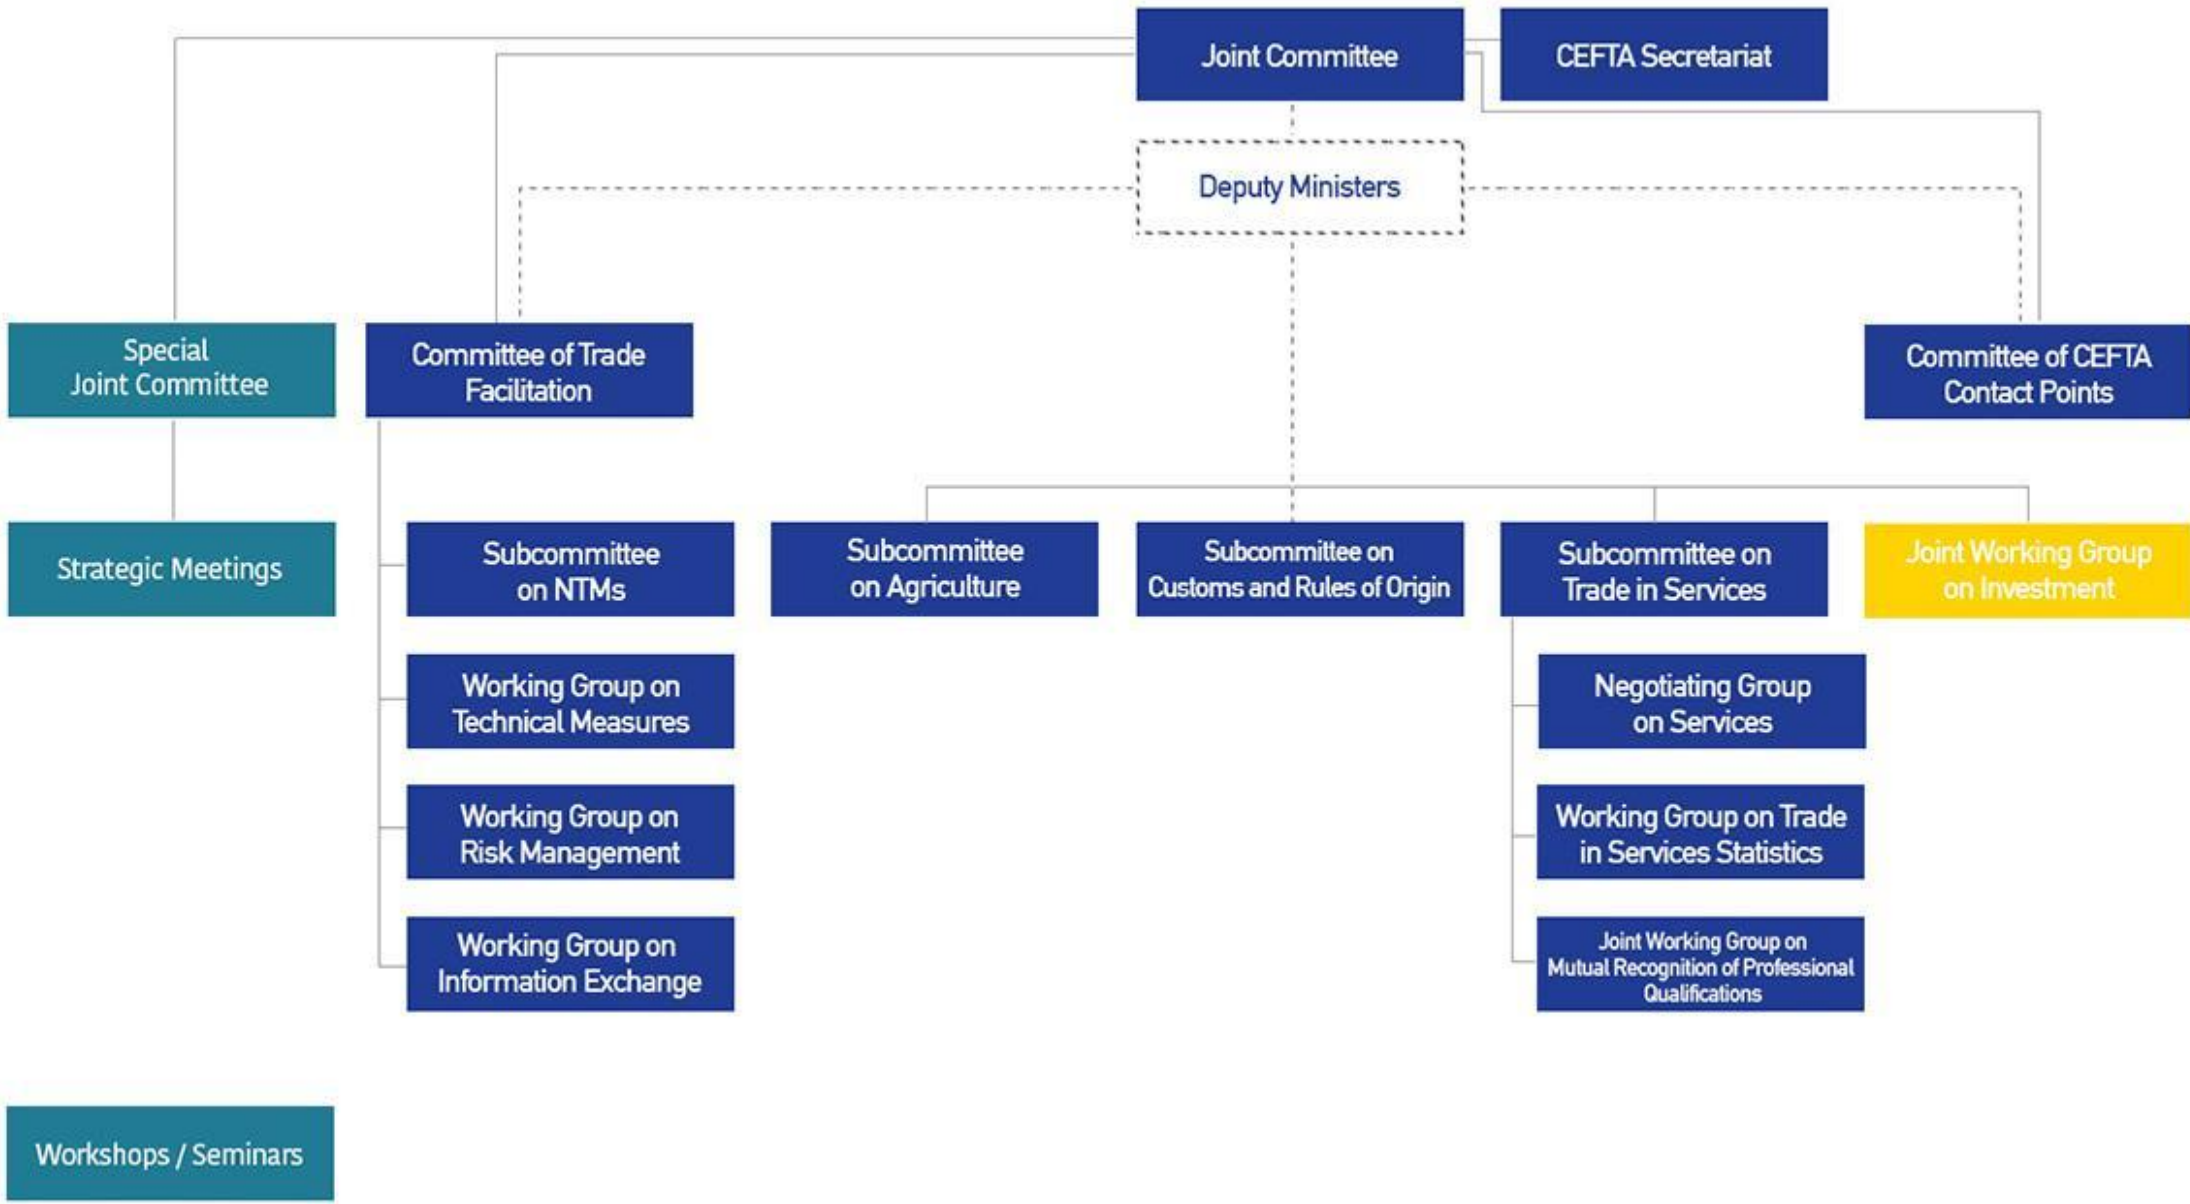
Joint Committee

CEFTA Secretariat

Deputy Ministers

Special Joint Committee

Committee of Trade Facilitation

Committee of CEFTA Contact Points

Strategic Meetings

Subcommittee on NTMs

Subcommittee on Agriculture

Subcommittee on Customs and Rules of Origin

Subcommittee on Trade in Services

Joint Working Group on Investment

Working Group on Technical Measures

Negotiating Group on Services

Working Group on Risk Management

Working Group on Trade in Services Statistics

Working Group on Information Exchange

Joint Working Group on Mutual Recognition of Professional Qualifications

Workshops / Seminars